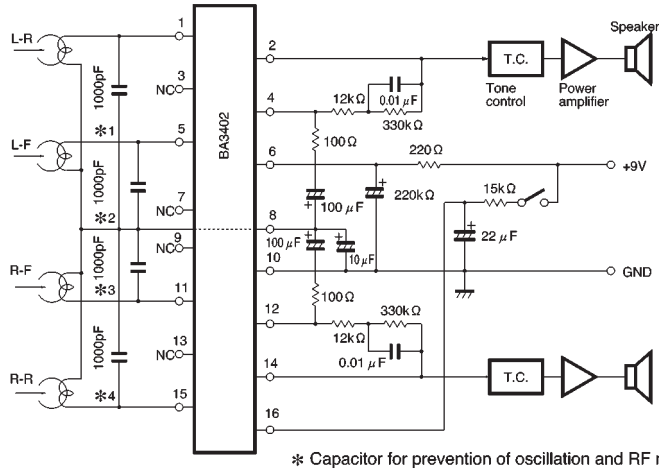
L-R
1000pF
✻1
L-F
1000pF
✻2
R-F
1000pF
✻3
R-R
1000pF
✻4
1
3
NC
5
7
NC
8
9
NC
10
11
13
NC
14
15
16
BA3402
2
4
6
12
12kΩ
0.01 μF
330kΩ
100 Ω
220 Ω
100 μF
220kΩ
100 μF
10 μF
15kΩ
22 μF
100 Ω
330kΩ
12kΩ
0.01 μF
T.C.
Tone control
Power amplifier
Speaker
+9V
GND
T.C.
✻ Capacitor for prevention of oscillation and RF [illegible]